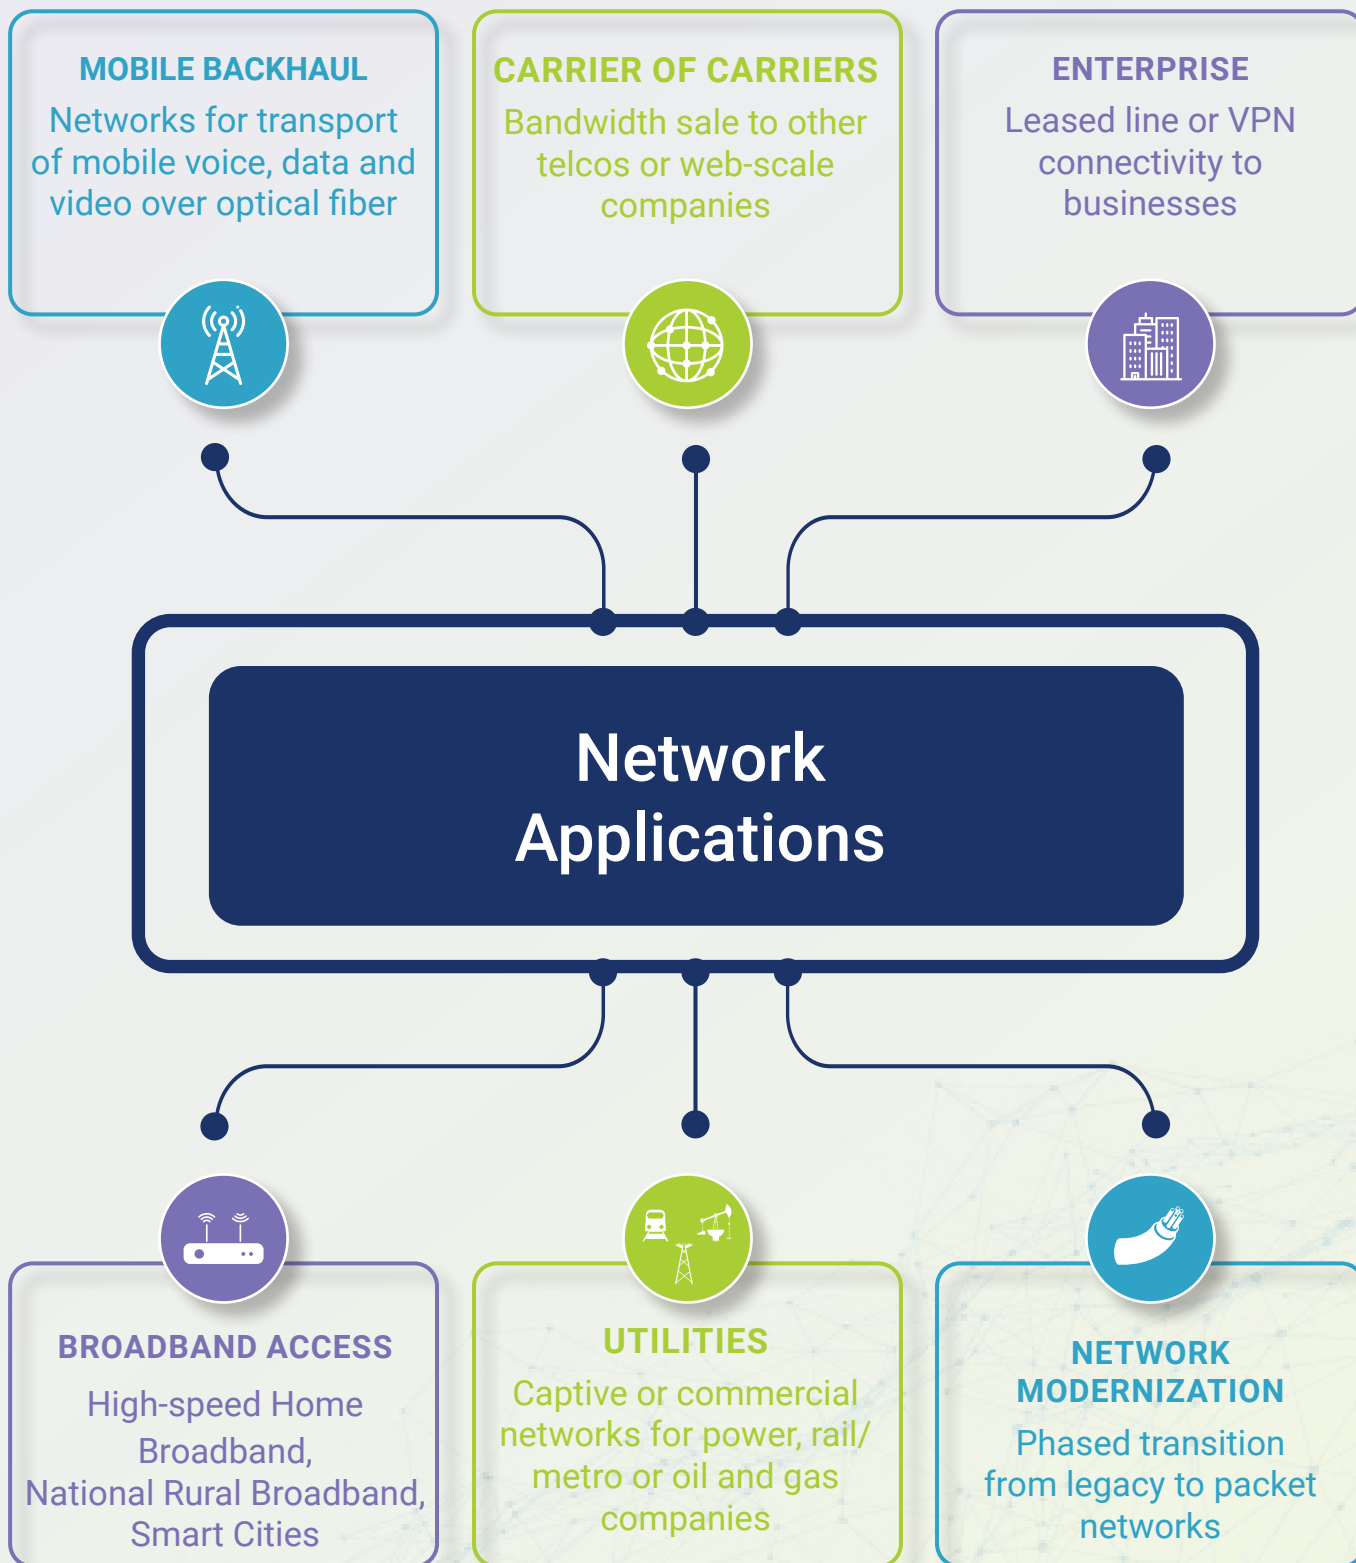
MOBILE BACKHAUL
Networks for transport of mobile voice, data and video over optical fiber

CARRIER OF CARRIERS
Bandwidth sale to other telcos or web-scale companies

ENTERPRISE
Leased line or VPN connectivity to businesses

Network Applications

BROADBAND ACCESS
High-speed Home Broadband, National Rural Broadband, Smart Cities

UTILITIES
Captive or commercial networks for power, rail/ metro or oil and gas companies

NETWORK MODERNIZATION
Phased transition from legacy to packet networks